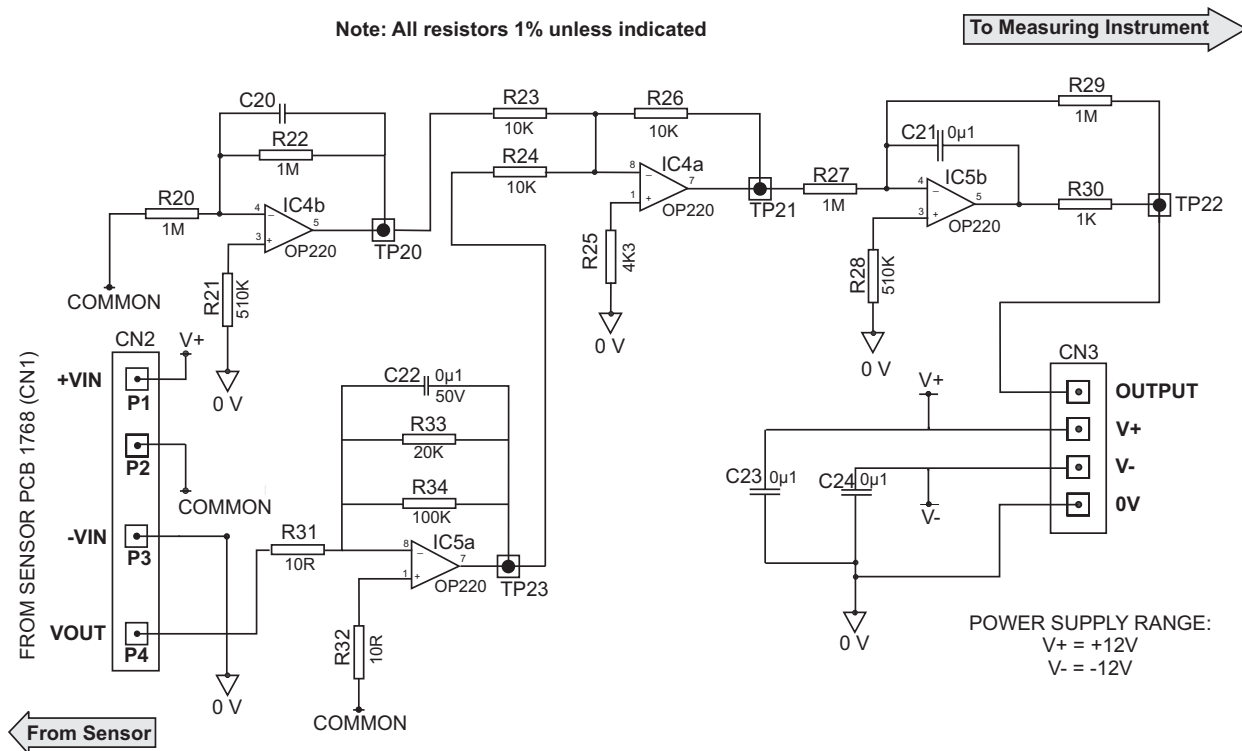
Note: All resistors 1% unless indicated

To Measuring Instrument

C20
R22
1M
R20
1M
IC4b
4
5
3
OP220
TP20
COMMON
R21
510K

R23
10K
R24
10K
R26
10K
8
IC4a
1
7
OP220
TP21
R25
4K3
0 V

R29
1M
C21 0µ1
R27
1M
4
IC5b
5
3
OP220
R30
1K
TP22
R28
510K
0 V

FROM SENSOR PCB 1768 (CN1)
CN2
V+
+VIN
P1
P2
COMMON
-VIN
P3
VOUT
P4
0 V
0 V

C22 0µ1
50V
R33
20K
R34
100K
R31
10R
8
IC5a
1
7
OP220
TP23
R32
10R
COMMON

CN3
OUTPUT
V+
V+
V-
0V
C23 0µ1
C24 0µ1
V-
0 V

POWER SUPPLY RANGE:
V+ = +12V
V- = -12V

From Sensor